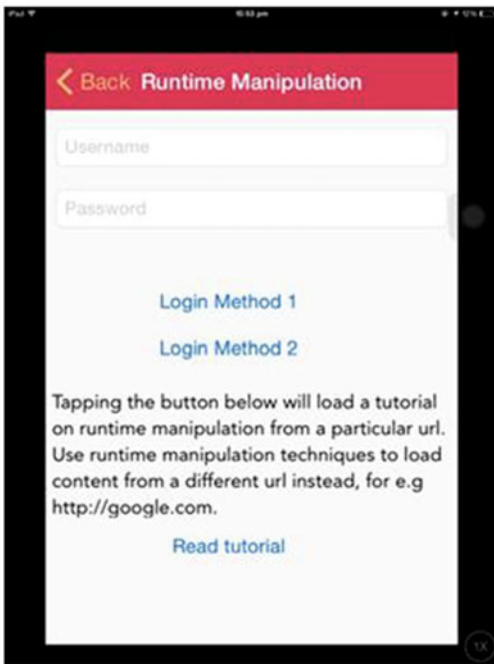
iPad

10:53 pm

< Back Runtime Manipulation

Username

Password

Login Method 1

Login Method 2

Tapping the button below will load a tutorial on runtime manipulation from a particular url. Use runtime manipulation techniques to load content from a different url instead, for e.g http://google.com.

Read tutorial

1X